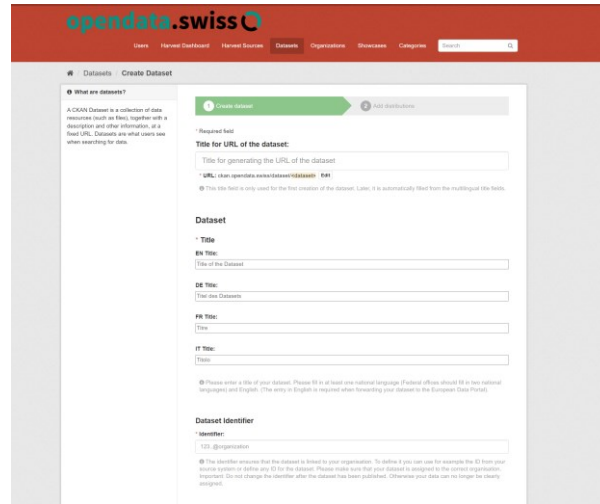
opendata.swiss

Users Harvest Dashboard Harvest Sources Datasets Organizations Showcases Categories Search

Datasets / Create Dataset

What are datasets?

A CKAN Dataset is a collection of data resources (such as files), together with a description and other information, at a fixed URL. Datasets are what users see when searching for data.

1 Create dataset

2 Add distributions

* Required field

Title for URL of the dataset:

Title for generating the URL of the dataset

* URL: ckan.opendata.swiss/dataset/<dataset> Edit

This title field is only used for the first creation of the dataset. Later, it is automatically filled from the multilingual title fields.

Dataset

* Title

EN Title:

Title of the Dataset

DE Title:

Titel des Datasets

FR Title:

Titre

IT Title:

Titolo

Please enter a title of your dataset. Please fill in at least one national language (Federal offices should fill in two national languages) and English. (The entry in English is required when forwarding your dataset to the European Data Portal).

Dataset Identifier

* Identifier:

123_@organization

The identifier ensures that the dataset is linked to your organization. To define it you can use for example the ID from your source system or define any ID for the dataset. Please make sure that your dataset is assigned to the correct organization. Important: Do not change the identifier after the dataset has been published. Otherwise your data can no longer be clearly assigned.